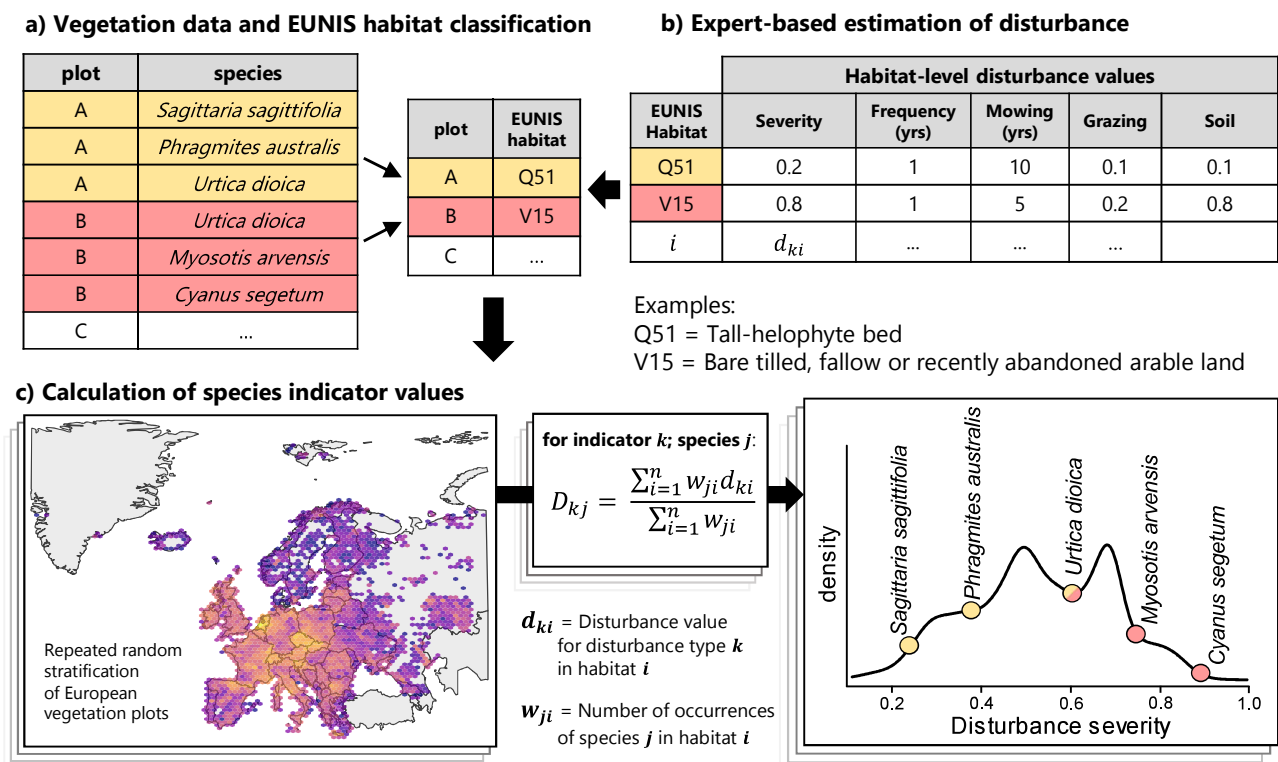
a) Vegetation data and EUNIS habitat classification

| plot | species |
|---|---|
| A | Sagittaria sagittifolia |
| A | Phragmites australis |
| A | Urtica dioica |
| B | Urtica dioica |
| B | Myosotis arvensis |
| B | Cyanus segetum |
| C | ... |

| plot | EUNIS habitat |
|---|---|
| A | Q51 |
| B | V15 |
| C | ... |

b) Expert-based estimation of disturbance

Habitat-level disturbance values

| EUNIS Habitat | Severity | Frequency (yrs) | Mowing (yrs) | Grazing | Soil |
|---|---|---|---|---|---|
| Q51 | 0.2 | 1 | 10 | 0.1 | 0.1 |
| V15 | 0.8 | 1 | 5 | 0.2 | 0.8 |
| $i$ | $d_{ki}$ | ... | ... | ... | |

Examples:
Q51 = Tall-helophyte bed
V15 = Bare tilled, fallow or recently abandoned arable land

c) Calculation of species indicator values

Repeated random stratification of European vegetation plots

for indicator $k$; species $j$:

$D_{kj} = \frac{\sum_{i=1}^{n} w_{ji} d_{ki}}{\sum_{i=1}^{n} w_{ji}}$

$d_{ki}$ = Disturbance value for disturbance type $k$ in habitat $i$

$w_{ji}$ = Number of occurrences of species $j$ in habitat $i$

density

Sagittaria sagittifolia
Phragmites australis
Urtica dioica
Myosotis arvensis
Cyanus segetum

0.2 0.4 0.6 0.8 1.0
Disturbance severity